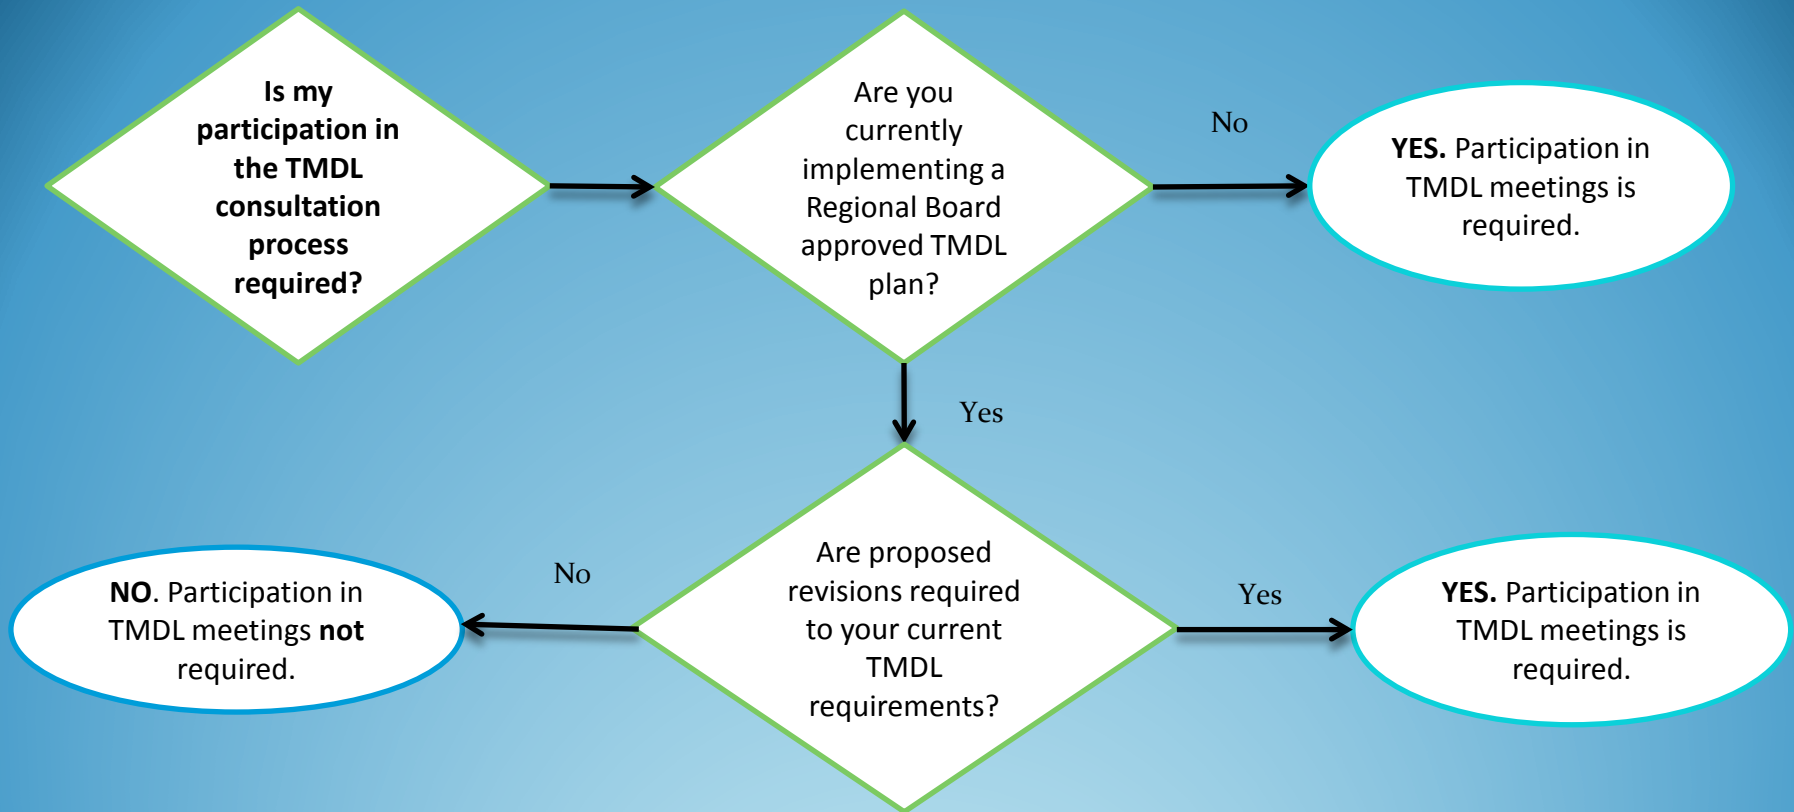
Is my participation in the TMDL consultation process required?

Are you currently implementing a Regional Board approved TMDL plan?

No

YES. Participation in TMDL meetings is required.

Yes

Are proposed revisions required to your current TMDL requirements?

No

NO. Participation in TMDL meetings not required.

Yes

YES. Participation in TMDL meetings is required.